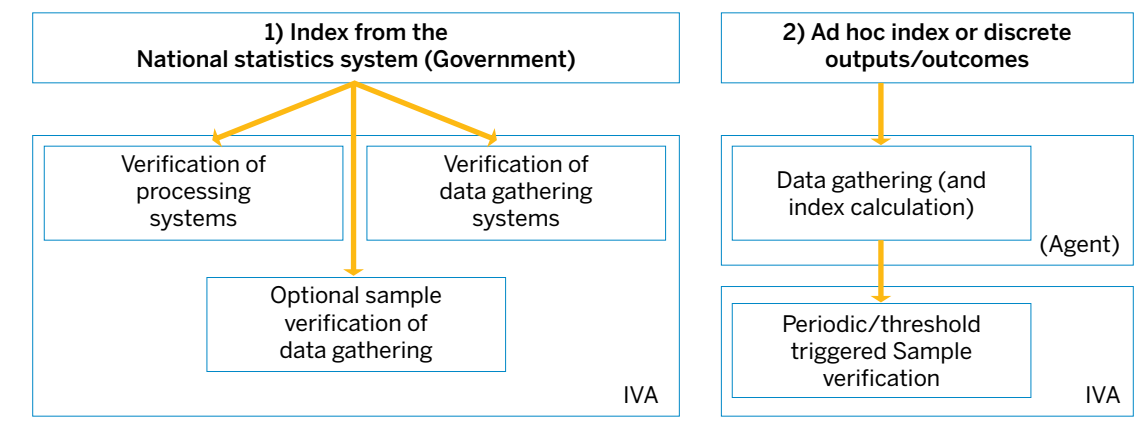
1) Index from the National statistics system (Government)

Verification of processing systems

Verification of data gathering systems

Optional sample verification of data gathering

IVA

2) Ad hoc index or discrete outputs/outcomes

Data gathering (and index calculation)

(Agent)

Periodic/threshold triggered Sample verification

IVA